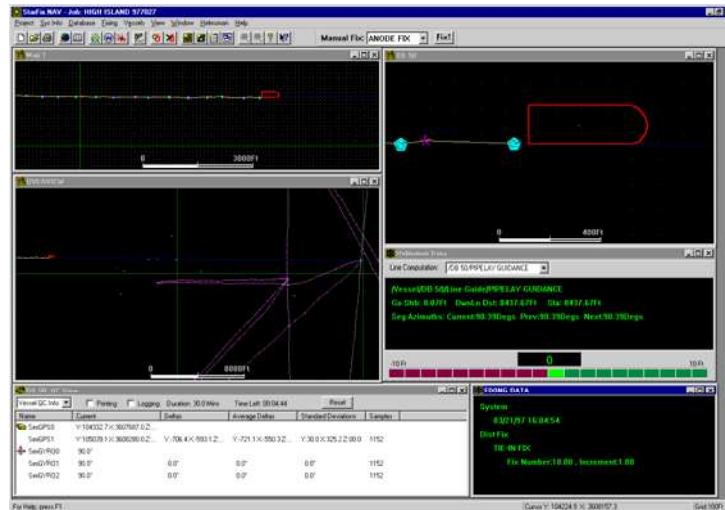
StarFix NAV - Job: HIGH ISLAND 977827

Project Sys Info Database Fixing Vessels View Window Helmsman Help

Manual Fix: ANODE FIX Fix!

Map 1

0 3000Ft

DB 50

0 400Ft

DB ANODE

0 8000Ft

Helmsman View

Line Computation: /DB 50/PIPELAY GUIDANCE

/Vessel/DB 50/Line Guide/PIPELAY GUIDANCE

Go Stbd: 0.07Ft Dwn Ln Dst: 8437.67Ft Sta: 8437.67Ft

Seg Azimuths: Current:90.39Degs Prev:90.39Degs Next:90.39Degs

10 Ft 0 10 Ft

DB 50 - QC View

Vessel QC Info Printing Logging Duration: 30.0 Mins Time Left: 00:04:44 Reset

| Name | Current | Deltas | Average Deltas | Standard Deviations | Samples |
|---|---|---|---|---|---|
| SeaGPS0 | Y:104332.7 X:3607687.0 Z:... | | | | |
| SeaGPS1 | Y:105039.1 X:3608280.0 Z:... | Y:-706.4 X:-593.1 Z:... | Y:-721.1 X:-550.3 Z:... | Y:30.0 X:325.2 Z:00.0 | 1152 |
| SeaGYRO0 | 90.0° | | | | |
| SeaGYRO1 | 90.0° | 0.0° | 0.0° | 0.0° | 1152 |
| SeaGYRO2 | 90.0° | 0.0° | 0.0° | 0.0° | 1152 |

EDDNG DATA

System
03/21/97 16:04:54

Dist Fix
TIE-IN FIX
Fix Number:10.00 , Increment:1.00

For Help, press F1

Cursor Y: 104224.5 X: 3608157.3 Grid 100Ft